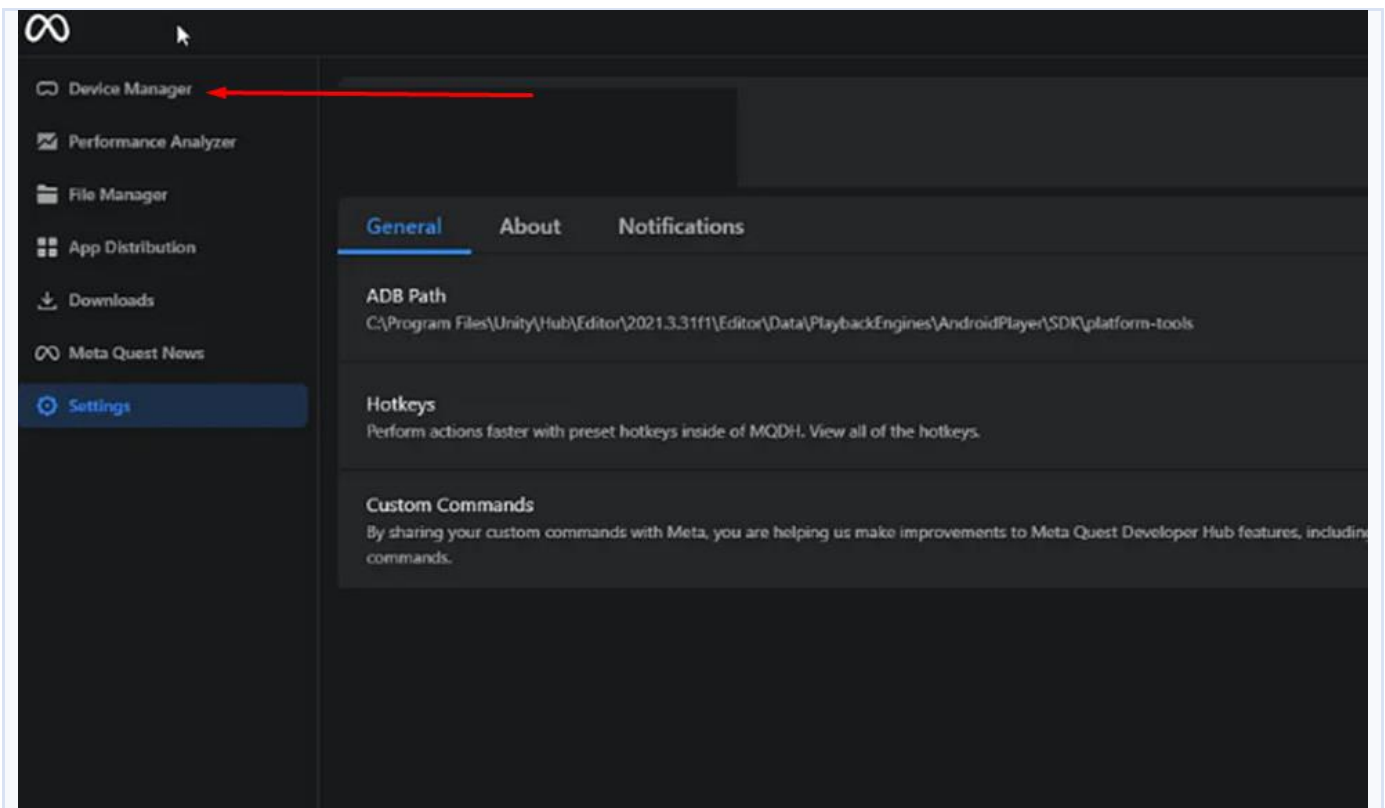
Device Manager

Performance Analyzer

File Manager

App Distribution

Downloads

Meta Quest News

Settings

General About Notifications

ADB Path
C:\Program Files\Unity\Hub\Editor\2021.3.31f1\Editor\Data\PlaybackEngines\AndroidPlayer\SDK\platform-tools

Hotkeys
Perform actions faster with preset hotkeys inside of MQDH. View all of the hotkeys.

Custom Commands
By sharing your custom commands with Meta, you are helping us make improvements to Meta Quest Developer Hub features, includin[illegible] commands.